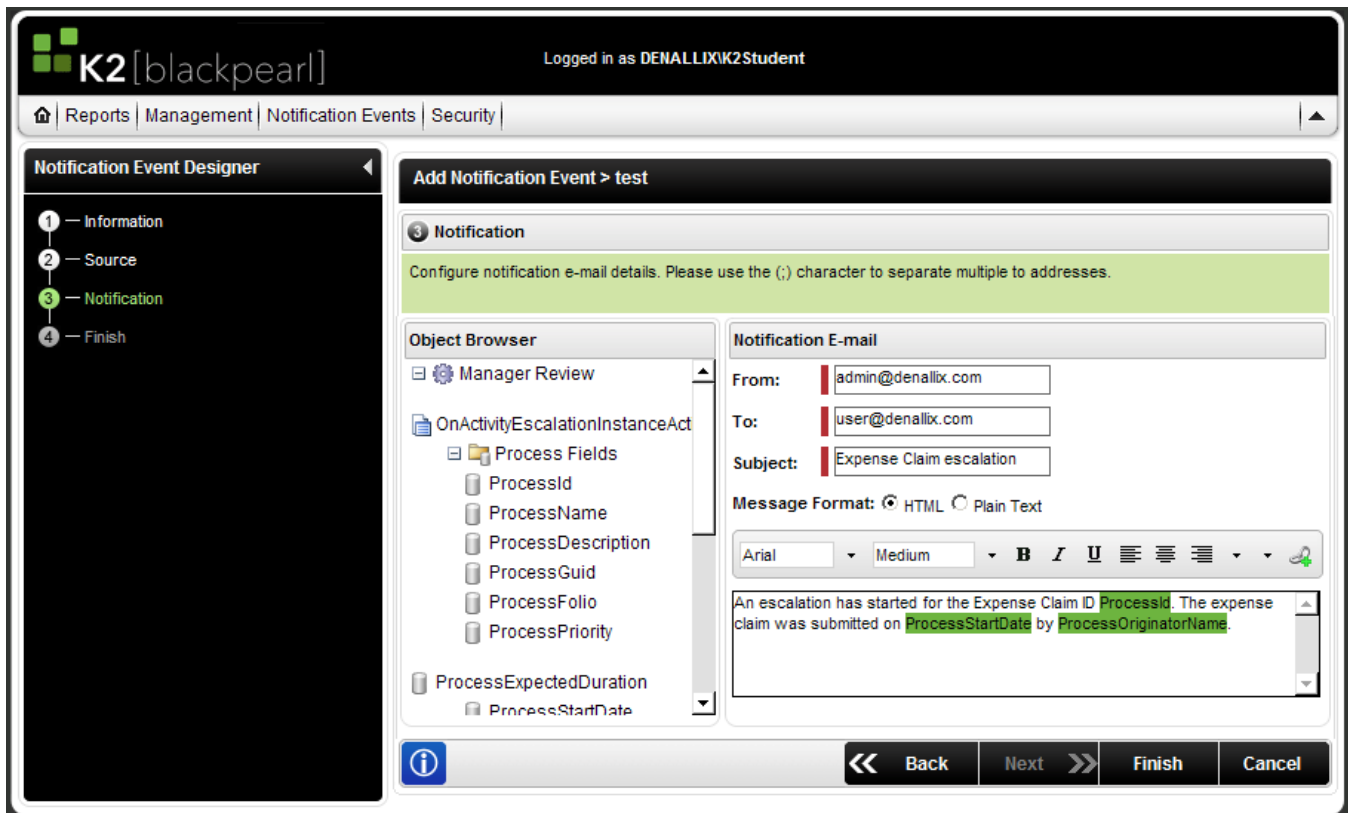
K2 [blackpearl]

Logged in as DENALLIX\K2Student

Reports | Management | Notification Events | Security

Notification Event Designer

1 — Information
2 — Source
3 — Notification
4 — Finish

Add Notification Event > test

3 Notification

Configure notification e-mail details. Please use the (;) character to separate multiple to addresses.

Object Browser

Manager Review
OnActivityEscalationInstanceAct
Process Fields
ProcessId
ProcessName
ProcessDescription
ProcessGuid
ProcessFolio
ProcessPriority
ProcessExpectedDuration
ProcessStartDate

Notification E-mail

From: admin@denallix.com
To: user@denallix.com
Subject: Expense Claim escalation

Message Format: HTML Plain Text

Arial Medium B I U

An escalation has started for the Expense Claim ID ProcessId. The expense claim was submitted on ProcessStartDate by ProcessOriginatorName.

Back Next Finish Cancel